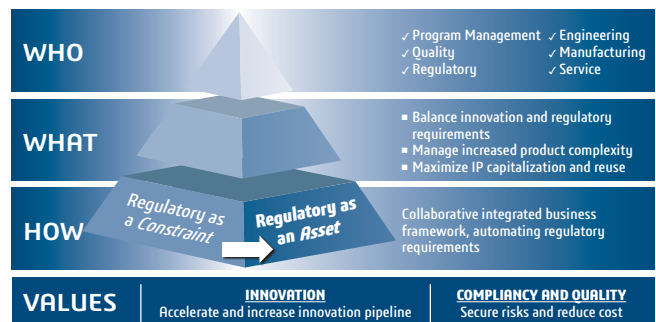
WHO

✓ Program Management
✓ Quality
✓ Regulatory
✓ Engineering
✓ Manufacturing
✓ Service

WHAT

■ Balance innovation and regulatory requirements
■ Manage increased product complexity
■ Maximize IP capitalization and reuse

HOW

Regulatory as a Constraint

Regulatory as an Asset

Collaborative integrated business framework, automating regulatory requirements

VALUES

INNOVATION
Accelerate and increase innovation pipeline

COMPLIANCY AND QUALITY
Secure risks and reduce cost